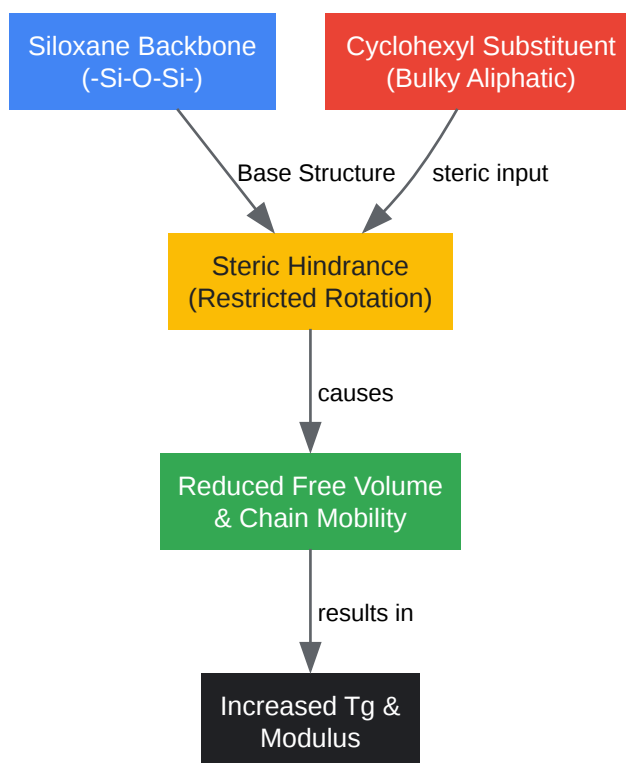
Siloxane Backbone
(-Si-O-Si-)

Cyclohexyl Substituent
(Bulky Aliphatic)

Base Structure

steric input

Steric Hindrance
(Restricted Rotation)

causes

Reduced Free Volume
& Chain Mobility

results in

Increased Tg &
Modulus